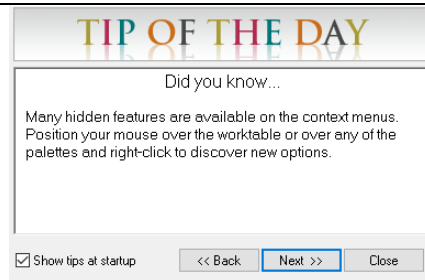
TIP OF THE DAY

Did you know...

Many hidden features are available on the context menus. Position your mouse over the worktable or over any of the palettes and right-click to discover new options.

☑ Show tips at startup

<< Back

Next >>

Close